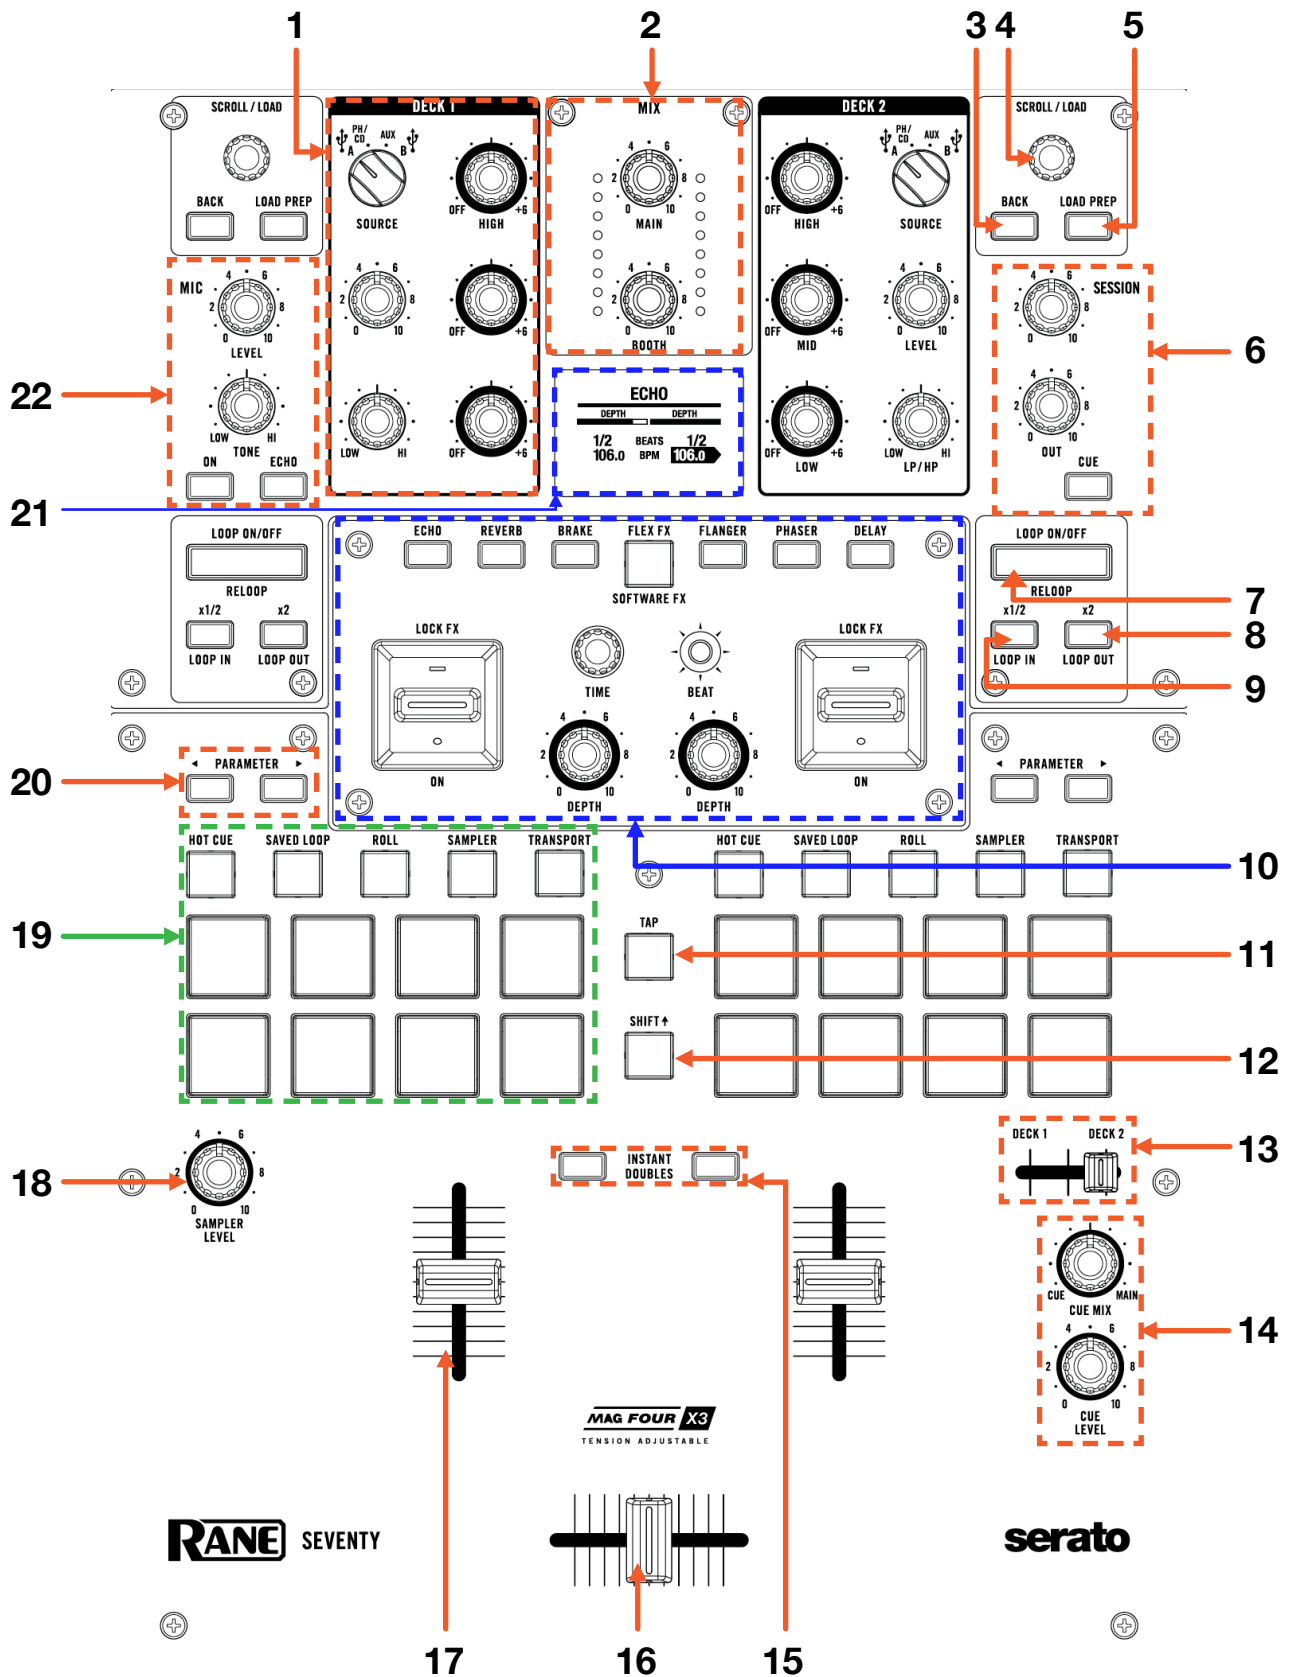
1
2
3 4
5

SCROLL / LOAD
BACK LOAD PREP

DECK 1
PH/CD A AUX B
SOURCE
HIGH
OFF +6
2 4 6 8 0 10
OFF +6
LOW HI
OFF +6

MIX
2 4 6 8 0 10
MAIN
2 4 6 8 0 10
BOOTH

DECK 2
PH/CD A AUX B
OFF +6
HIGH
SOURCE
OFF +6
MID
2 4 6 8 0 10
LEVEL
OFF +6
LOW
LOW HI
LP / HP

SCROLL / LOAD
BACK LOAD PREP

MIC
2 4 6 8 0 10
LEVEL
LOW HI
TONE
ON ECHO

22

ECHO
DEPTH DEPTH
1/2 BEATS 1/2
106.0 BPM 106.0

SESSION
2 4 6 8 0 10
2 4 6 8 0 10
OUT
CUE

6

21

LOOP ON/OFF
RELOOP
x1/2 x2
LOOP IN LOOP OUT

ECHO REVERB BRAKE FLEX FX FLANGER PHASER DELAY
SOFTWARE FX
LOCK FX
ON
TIME
BEAT
2 4 6 8 0 10
DEPTH
2 4 6 8 0 10
DEPTH
LOCK FX
ON

LOOP ON/OFF
RELOOP
x1/2 x2
LOOP IN LOOP OUT

7
8
9

20
PARAMETER
PARAMETER

HOT CUE SAVED LOOP ROLL SAMPLER TRANSPORT
HOT CUE SAVED LOOP ROLL SAMPLER TRANSPORT

10
19
TAP
11
SHIFT
12

DECK 1 DECK 2
13

18
2 4 6 8 0 10
SAMPLER LEVEL

INSTANT DOUBLES

CUE MAIN
CUE MIX
2 4 6 8 0 10
CUE LEVEL
14

MAG FOUR X3
TENSION ADJUSTABLE

RANE SEVENTY
serato

17 16 15